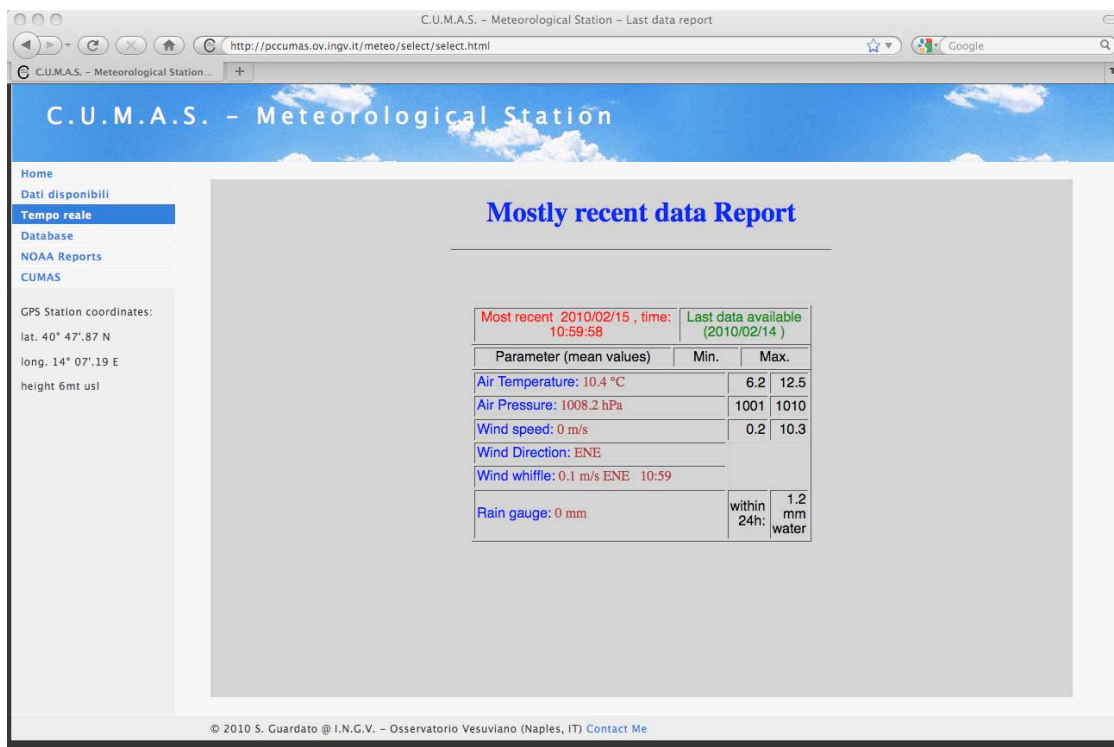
C.U.M.A.S. - Meteorological Station - Last data report

http://pccumas.ov.ingv.it/meteo/select/select.html

Google

C.U.M.A.S. - Meteorological Station...

C.U.M.A.S. - Meteorological Station

Home
Dati disponibili
Tempo reale
Database
NOAA Reports
CUMAS

GPS Station coordinates:
lat. 40° 47'.87 N
long. 14° 07'.19 E
height 6mt usl

Mostly recent data Report

| Most recent 2010/02/15 , time: 10:59:58 | Last data available (2010/02/14 ) | |
|---|---|---|
| Parameter (mean values) | Min. | Max. |
| Air Temperature: 10.4 °C | 6.2 | 12.5 |
| Air Pressure: 1008.2 hPa | 1001 | 1010 |
| Wind speed: 0 m/s | 0.2 | 10.3 |
| Wind Direction: ENE | | |
| Wind whiffle: 0.1 m/s ENE 10:59 | | |
| Rain gauge: 0 mm | within 24h: | 1.2 mm water |

© 2010 S. Guardato @ I.N.G.V. - Osservatorio Vesuviano (Naples, IT) Contact Me